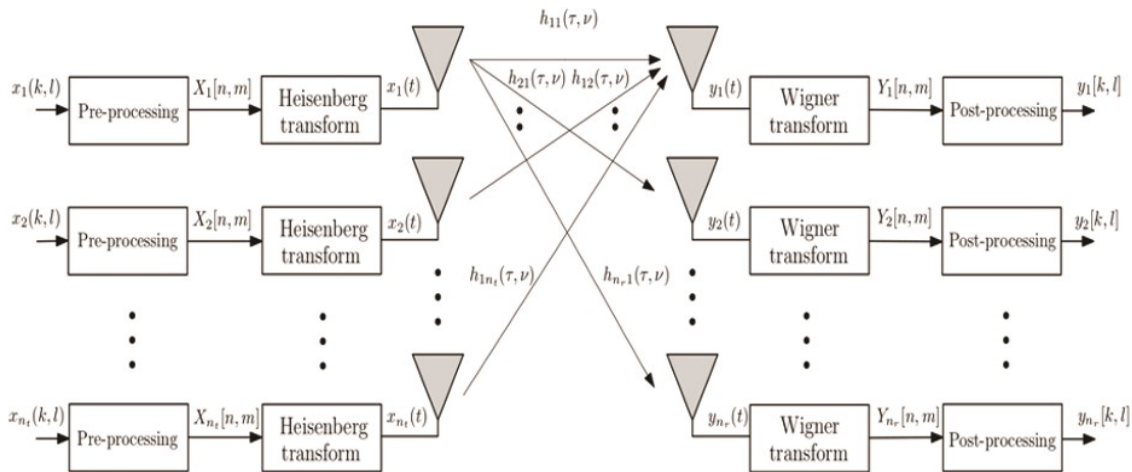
$h_{11}(\tau,\nu)$

$x_1(k,l)$ Pre-processing $X_1[n,m]$ Heisenberg transform $x_1(t)$

$h_{21}(\tau,\nu)$ $h_{12}(\tau,\nu)$

$y_1(t)$ Wigner transform $Y_1[n,m]$ Post-processing $y_1[k,l]$

$x_2(k,l)$ Pre-processing $X_2[n,m]$ Heisenberg transform $x_2(t)$

$y_2(t)$ Wigner transform $Y_2[n,m]$ Post-processing $y_2[k,l]$

$h_{1n_t}(\tau,\nu)$ $h_{n_r1}(\tau,\nu)$

$x_{n_t}(k,l)$ Pre-processing $X_{n_t}[n,m]$ Heisenberg transform $x_{n_t}(t)$

$y_{n_r}(t)$ Wigner transform $Y_{n_r}[n,m]$ Post-processing $y_{n_r}[k,l]$